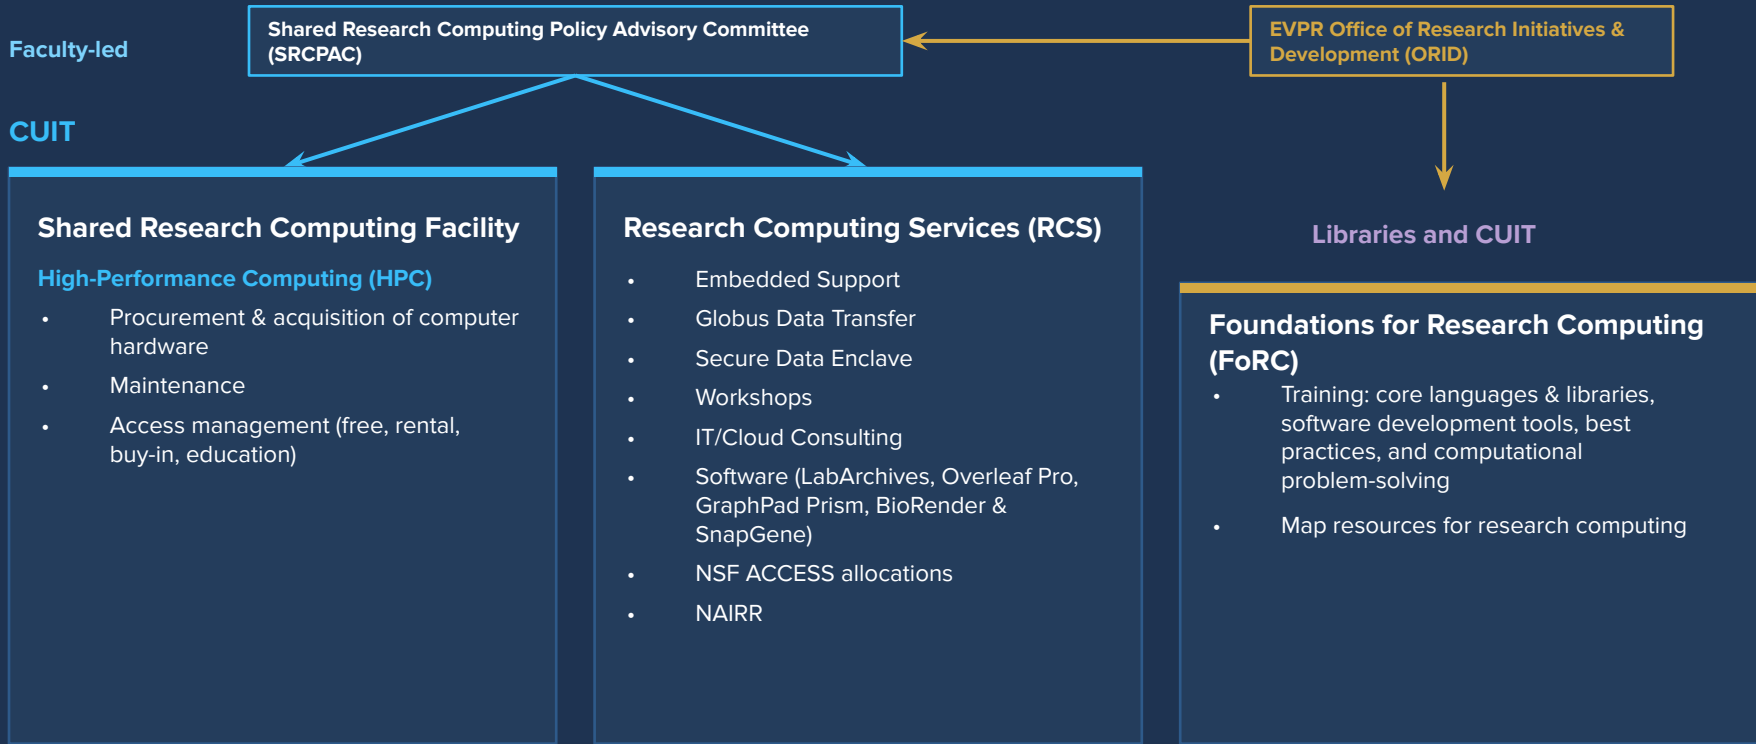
Faculty-led

Shared Research Computing Policy Advisory Committee (SRCPAC)

EVPR Office of Research Initiatives & Development (ORID)

CUIT

Shared Research Computing Facility

High-Performance Computing (HPC)

- Procurement & acquisition of computer hardware
- Maintenance
- Access management (free, rental, buy-in, education)

Research Computing Services (RCS)

- Embedded Support
- Globus Data Transfer
- Secure Data Enclave
- Workshops
- IT/Cloud Consulting
- Software (LabArchives, Overleaf Pro, GraphPad Prism, BioRender & SnapGene)
- NSF ACCESS allocations
- NAIRR

Libraries and CUIT

Foundations for Research Computing (FoRC)

- Training: core languages & libraries, software development tools, best practices, and computational problem-solving
- Map resources for research computing